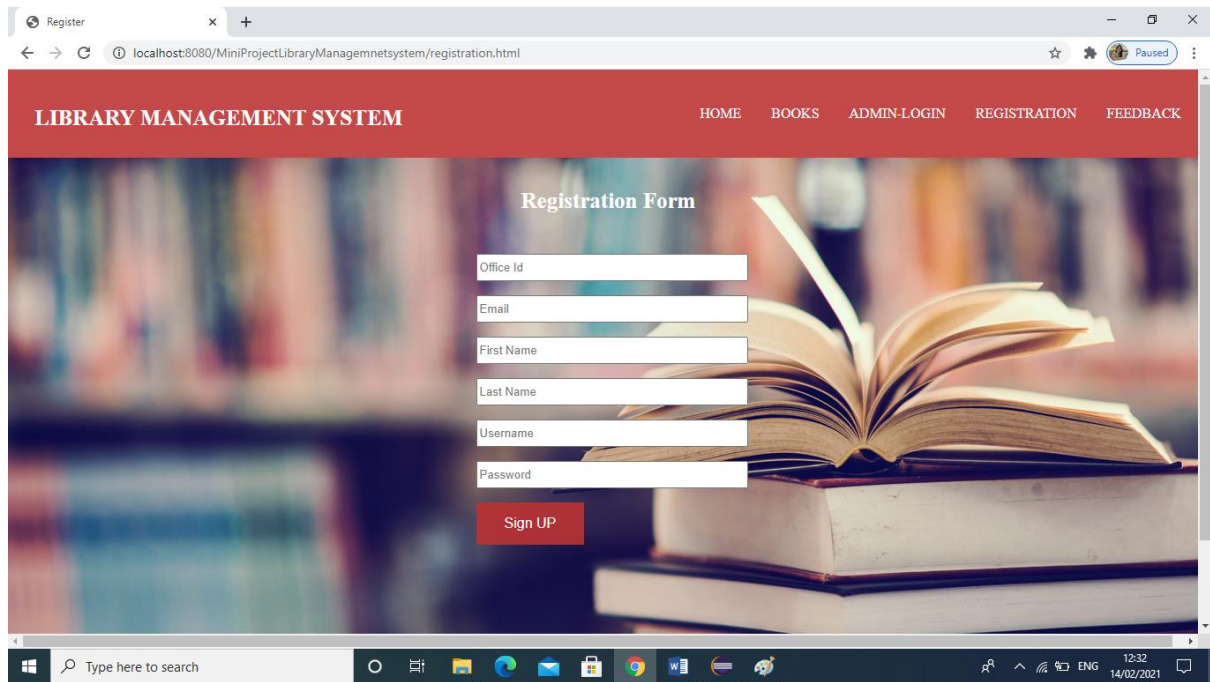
Register

localhost:8080/MiniProjectLibraryManagemnetsystem/registration.html

Paused

LIBRARY MANAGEMENT SYSTEM

HOME BOOKS ADMIN-LOGIN REGISTRATION FEEDBACK

Registration Form

Office Id

Email

First Name

Last Name

Username

Password

Sign UP

Type here to search

ENG 12:32 14/02/2021